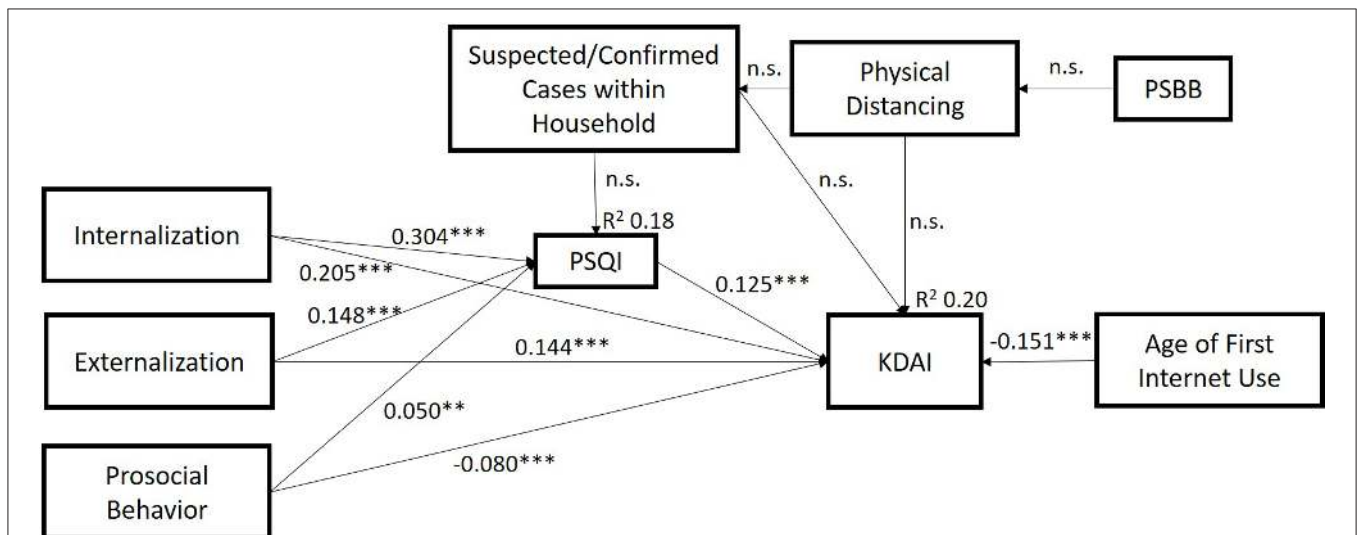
Suspected/Confirmed Cases within Household

n.s.

Physical Distancing

n.s.

PSBB

n.s.

n.s.

n.s.

Internalization

0.304***

$R^2$ 0.18

PSQI

0.205***

0.125***

0.148***

$R^2$ 0.20

Externalization

0.144***

KDAI

-0.151***

Age of First Internet Use

0.050**

Prosocial Behavior

-0.080***